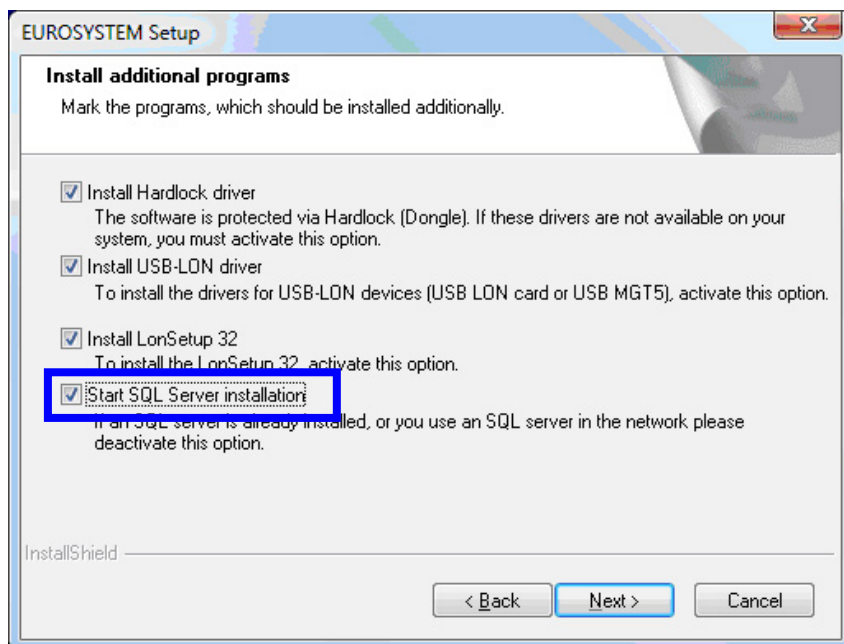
EUROSYSTEM Setup

Install additional programs

Mark the programs, which should be installed additionally.

Install Hardlock driver

The software is protected via Hardlock (Dongle). If these drivers are not available on your system, you must activate this option.

Install USB-LON driver

To install the drivers for USB-LON devices (USB LON card or USB MGT5), activate this option.

Install LonSetup 32

To install the LonSetup 32, activate this option.

Start SQL Server installation

If an SQL server is already installed, or you use an SQL server in the network please deactivate this option.

InstallShield

< Back

Next >

Cancel